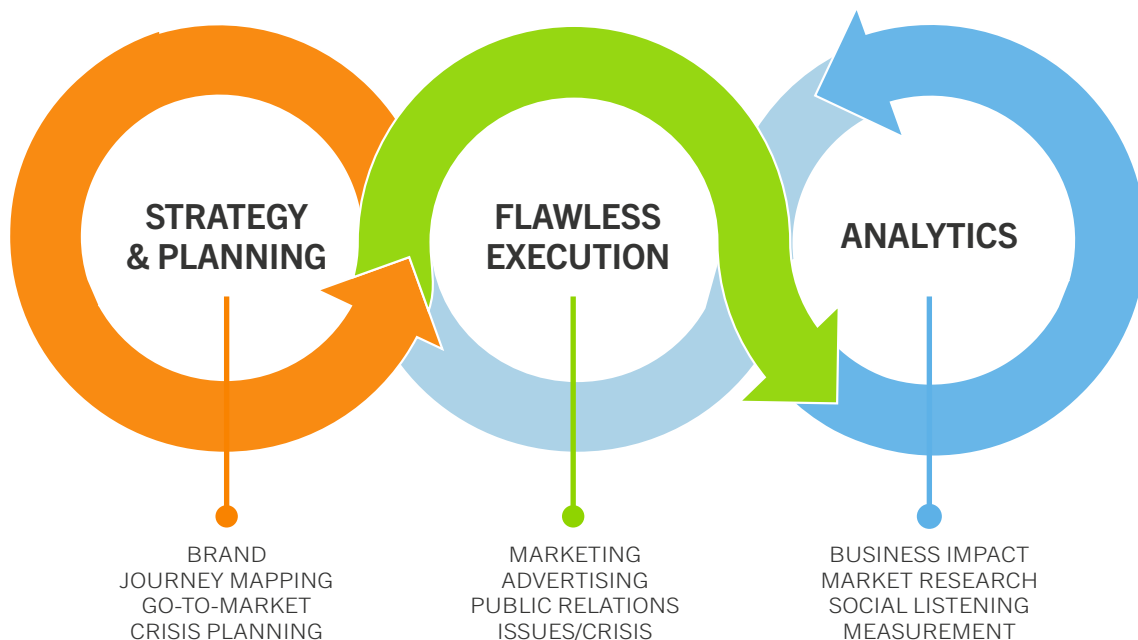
STRATEGY & PLANNING

FLAWLESS EXECUTION

ANALYTICS

BRAND
JOURNEY MAPPING
GO-TO-MARKET
CRISIS PLANNING

MARKETING
ADVERTISING
PUBLIC RELATIONS
ISSUES/CRISIS

BUSINESS IMPACT
MARKET RESEARCH
SOCIAL LISTENING
MEASUREMENT